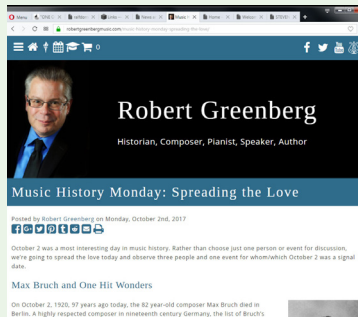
Menu
robertgreenbergmusic.com/music-history-spreading-the-love/
0
Robert Greenberg
Historian, Composer, Pianist, Speaker, Author
Music History Monday: Spreading the Love
Posted by Robert Greenberg on Monday, October 2nd, 2017
October 2 was a most interesting day in music history. Rather than choose just one person or event for discussion, we're going to spread the love today and observe three people and one event for whom/which October 2 was a signal date.
Max Bruch and One Hit Wonders
On October 2, 1920, 97 years ago today, the 82 year-old composer Max Bruch died in Berlin. A highly respected composer in nineteenth century Germany, the list of Bruch's